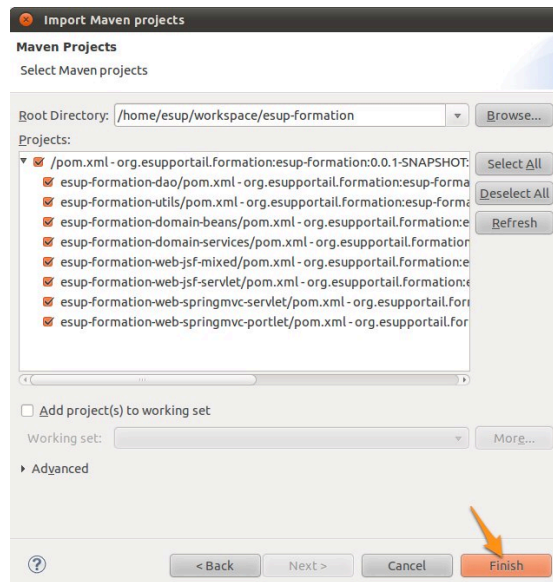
Import Maven projects

Maven Projects

Select Maven projects

Root Directory: /home/esup/workspace/esup-formation

Browse...

Projects:

/pom.xml - org.esupportail.formation:esup-formation:0.0.1-SNAPSHOT:

esup-formation-dao/pom.xml - org.esupportail.formation:esup-forma

esup-formation-utils/pom.xml - org.esupportail.formation:esup-forma

esup-formation-domain-beans/pom.xml - org.esupportail.formation:e

esup-formation-domain-services/pom.xml - org.esupportail.formation

esup-formation-web-jsf-mixed/pom.xml - org.esupportail.formation:e

esup-formation-web-jsf-servlet/pom.xml - org.esupportail.formation:e

esup-formation-web-springmvc-servlet/pom.xml - org.esupportail.forn

esup-formation-web-springmvc-portlet/pom.xml - org.esupportail.for

Select All

Deselect All

Refresh

Add project(s) to working set

Working set:

More...

Advanced

?

< Back

Next >

Cancel

Finish